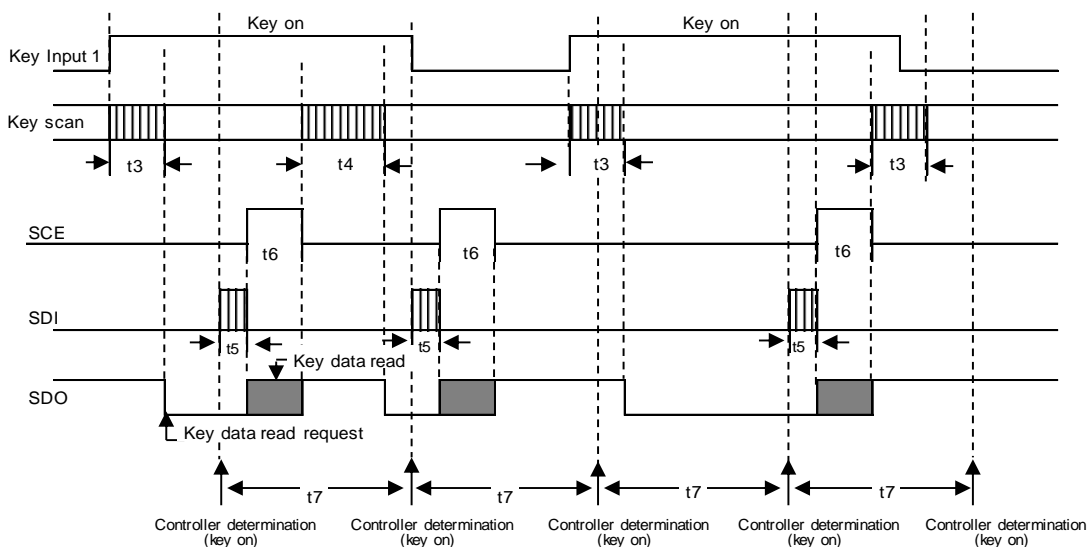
Key on

Key on

Key Input 1

Key scan

t3

t4

t3

t3

SCE

t6

t6

t6

SDI

t5

t5

t5

Key data read

SDO

Key data read request

t7

t7

t7

t7

Controller determination (key on)

Controller determination (key on)

Controller determination (key on)

Controller determination (key on)

Controller determination (key on)